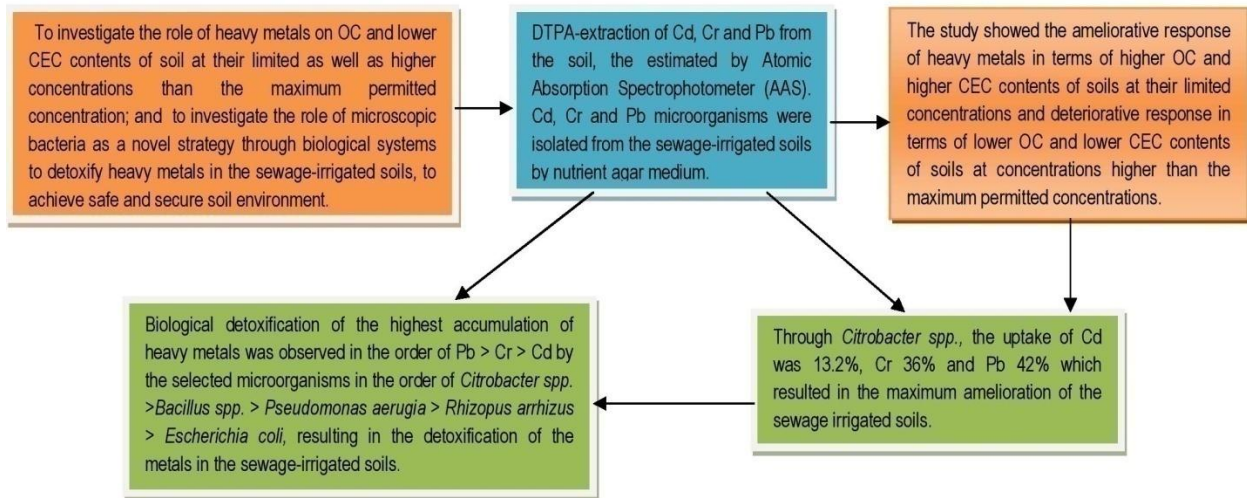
To investigate the role of heavy metals on OC and lower CEC contents of soil at their limited as well as higher concentrations than the maximum permitted concentration; and to investigate the role of microscopic bacteria as a novel strategy through biological systems to detoxify heavy metals in the sewage-irrigated soils, to achieve safe and secure soil environment.

DTPA-extraction of Cd, Cr and Pb from the soil, the estimated by Atomic Absorption Spectrophotometer (AAS). Cd, Cr and Pb microorganisms were isolated from the sewage-irrigated soils by nutrient agar medium.

The study showed the ameliorative response of heavy metals in terms of higher OC and higher CEC contents of soils at their limited concentrations and deteriorative response in terms of lower OC and lower CEC contents of soils at concentrations higher than the maximum permitted concentrations.

Through Citrobacter spp., the uptake of Cd was 13.2%, Cr 36% and Pb 42% which resulted in the maximum amelioration of the sewage irrigated soils.

Biological detoxification of the highest accumulation of heavy metals was observed in the order of Pb > Cr > Cd by the selected microorganisms in the order of Citrobacter spp. >Bacillus spp. > Pseudomonas aerugia > Rhizopus arrhizus > Escherichia coli, resulting in the detoxification of the metals in the sewage-irrigated soils.